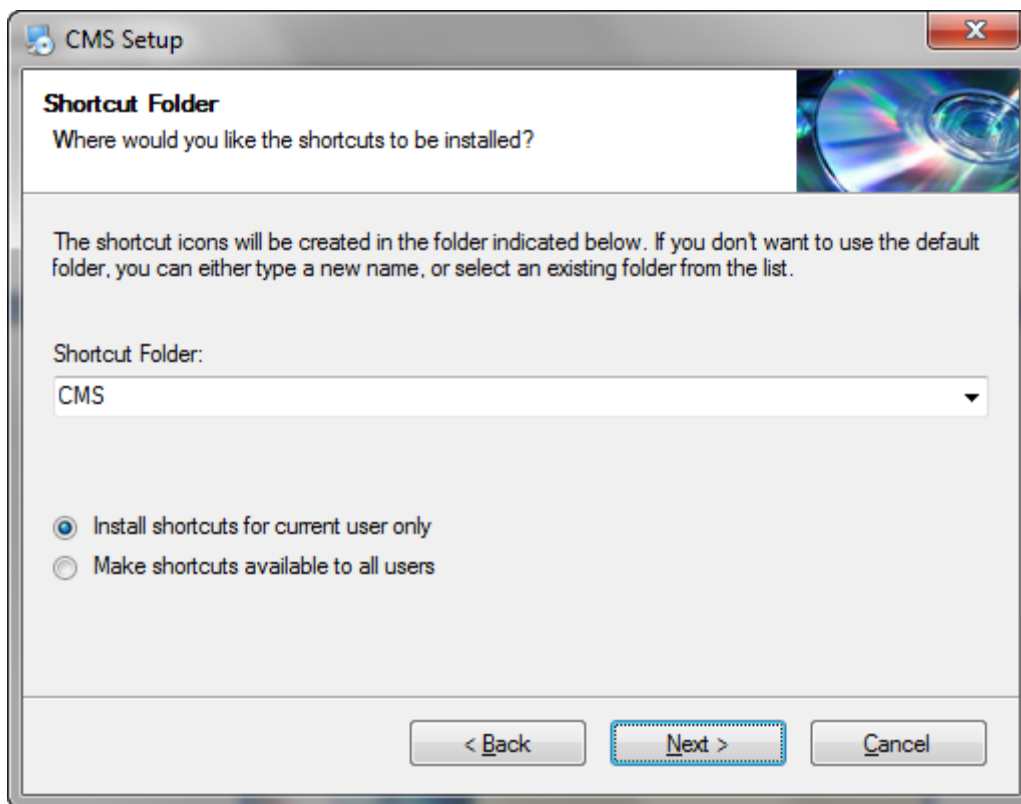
CMS Setup

Shortcut Folder
Where would you like the shortcuts to be installed?

The shortcut icons will be created in the folder indicated below. If you don't want to use the default folder, you can either type a new name, or select an existing folder from the list.

Shortcut Folder:
CMS

Install shortcuts for current user only
Make shortcuts available to all users

< Back
Next >
Cancel